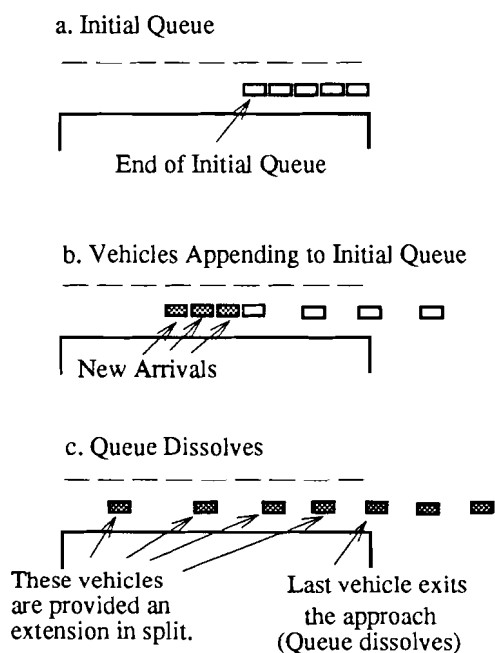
a. Initial Queue

End of Initial Queue

b. Vehicles Appending to Initial Queue

New Arrivals

c. Queue Dissolves

These vehicles are provided an extension in split.

Last vehicle exits the approach (Queue dissolves)